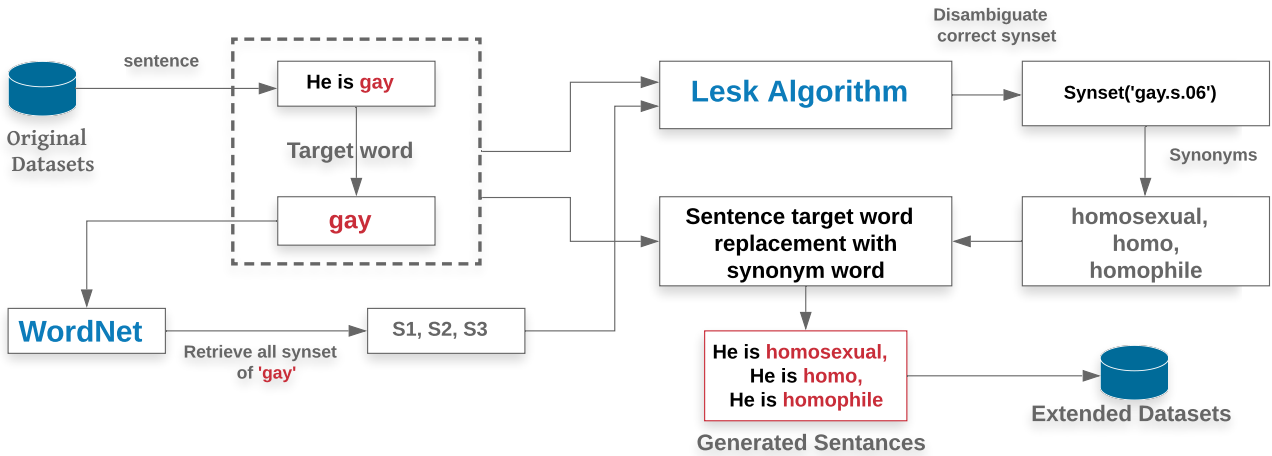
Original Datasets

sentence

He is gay

Target word

gay

WordNet

Retrieve all synset of 'gay'

S1, S2, S3

Lesk Algorithm

Disambiguate correct synset

Synset('gay.s.06')

Synonyms

homosexual, homo, homophile

Sentence target word replacement with synonym word

He is homosexual,
He is homo,
He is homophile

Generated Sentances

Extended Datasets